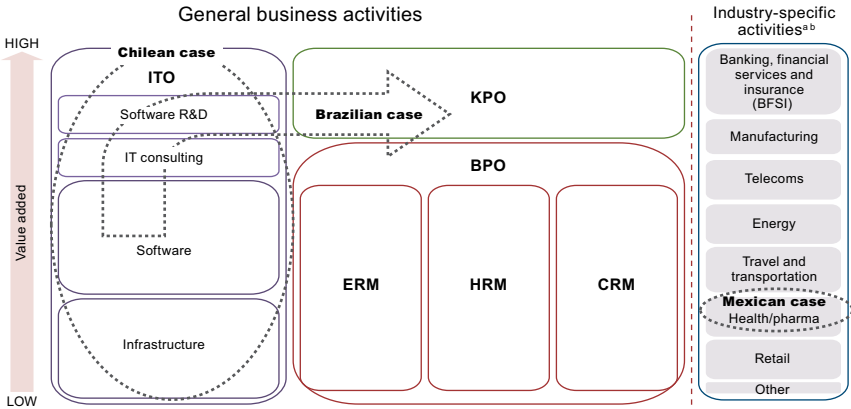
General business activities

Industry-specific activities$^{a\ b}$

HIGH

Value added

LOW

Chilean case

ITO

Software R&D

IT consulting

Software

Infrastructure

KPO

Brazilian case

BPO

ERM

HRM

CRM

Banking, financial services and insurance (BFSI)

Manufacturing

Telecoms

Energy

Travel and transportation

Mexican case

Health/pharma

Retail

Other